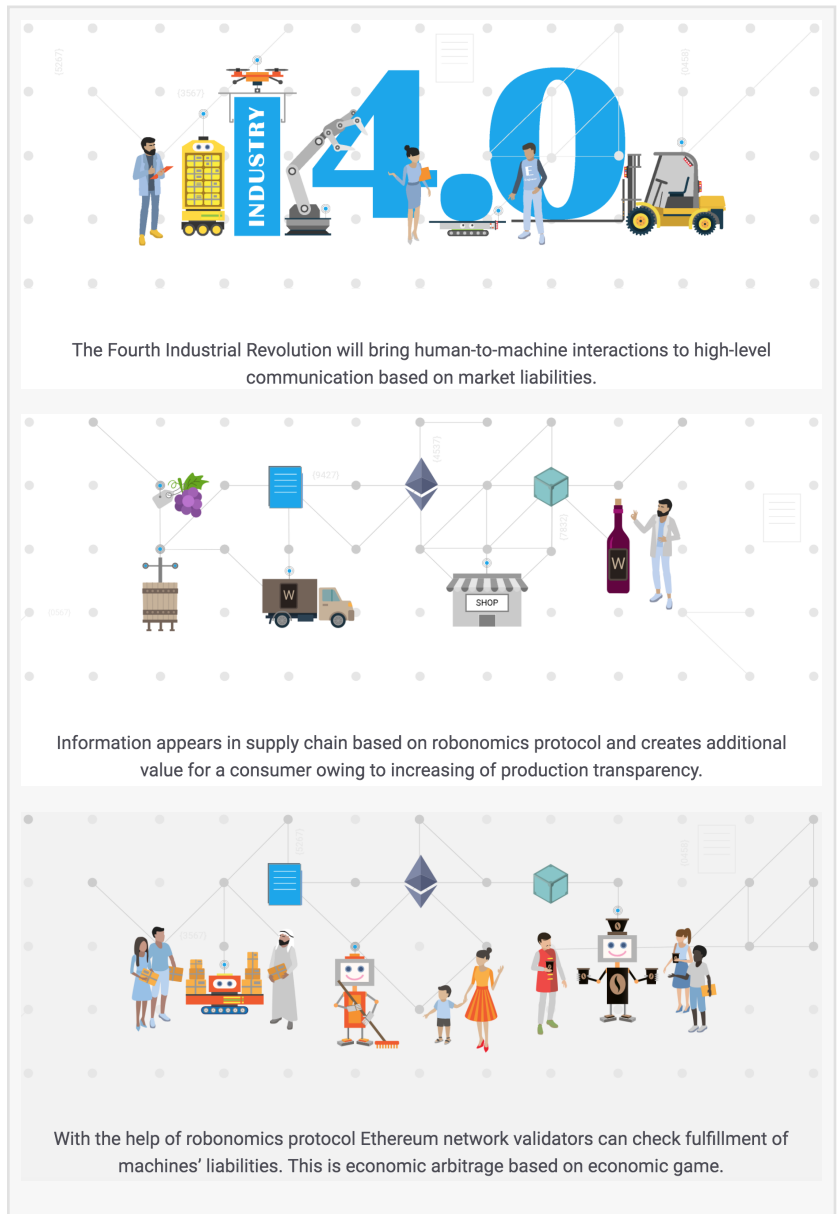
(3267)

(3567)

(0458)

INDUSTRY 4.0

E

The Fourth Industrial Revolution will bring human-to-machine interactions to high-level communication based on market liabilities.

(9427)

(4537)

(7832)

(3567)

W

W

SHOP

W

Information appears in supply chain based on robonomics protocol and creates additional value for a consumer owing to increasing of production transparency.

(3567)

(3567)

(0458)

With the help of robonomics protocol Ethereum network validators can check fulfillment of machines' liabilities. This is economic arbitrage based on economic game.